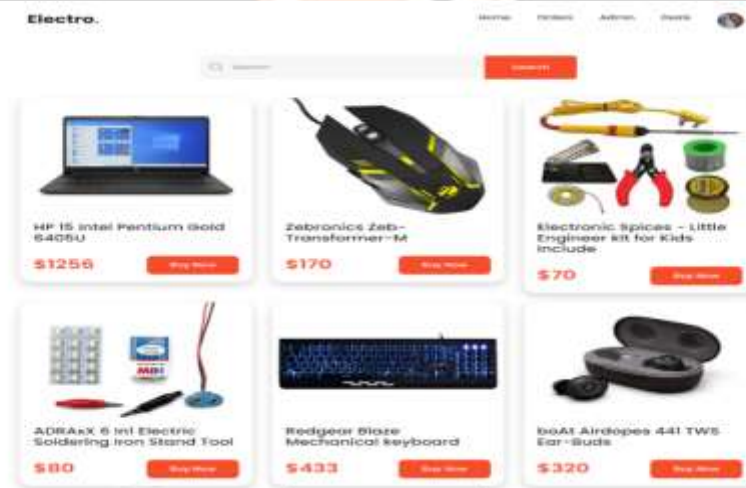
Electro.

Home Orders Admin Deals

Search Search

HP 15 Intel Pentium Gold 6405U

$1256 Buy Now

Zebronics Zeb-Transformer-M

$170 Buy Now

Electronic Spices - Little Engineer kit for Kids Include

$70 Buy Now

ADRAxX 6 in1 Electric Soldering Iron Stand Tool

$80 Buy Now

Redgear Blaze Mechanical keyboard

$433 Buy Now

boAt Airdopes 441 TWS Ear-Buds

$320 Buy Now